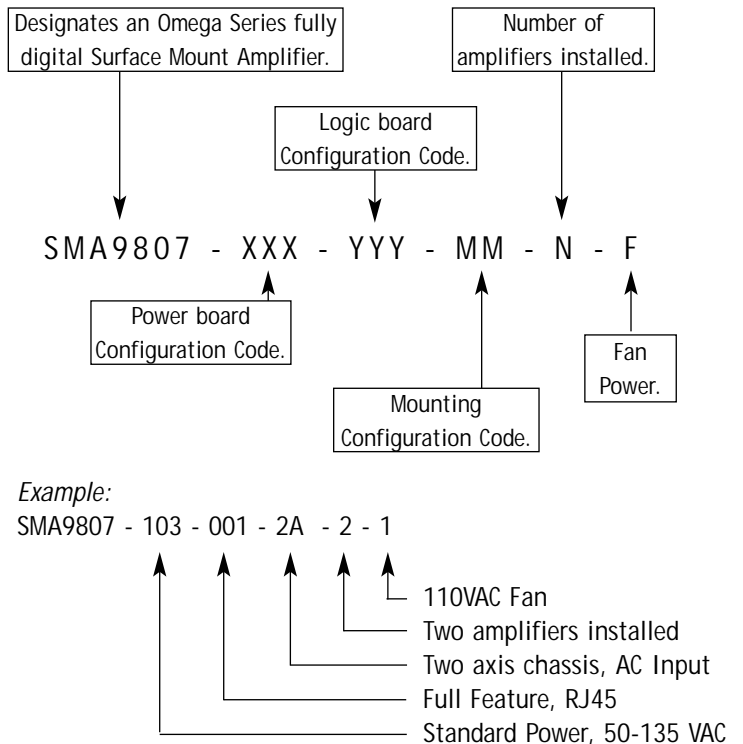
Designates an Omega Series fully digital Surface Mount Amplifier.

Logic board Configuration Code.

Number of amplifiers installed.

SMA9807 - XXX - YYY - MM - N - F

Power board Configuration Code.

Mounting Configuration Code.

Fan Power.

*Example:*
SMA9807 - 103 - 001 - 2A - 2 - 1

110VAC Fan
Two amplifiers installed
Two axis chassis, AC Input
Full Feature, RJ45
Standard Power, 50-135 VAC